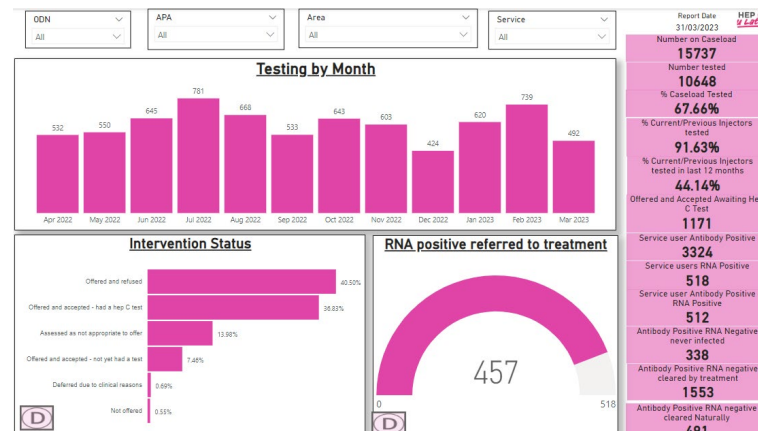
ODN
All

APA
All

Area
All

Service
All

Report Date
31/03/2023

HEP

Testing by Month

| Apr 2022 | May 2022 | Jun 2022 | Jul 2022 | Aug 2022 | Sep 2022 | Oct 2022 | Nov 2022 | Dec 2022 | Jan 2023 | Feb 2023 | Mar 2023 |
|---|---|---|---|---|---|---|---|---|---|---|---|
| 532 | 550 | 645 | 781 | 668 | 533 | 643 | 603 | 424 | 620 | 739 | 492 |

Intervention Status

| Status | % |
|---|---|
| Offered and refused | 40.50% |
| Offered and accepted - had a hep C test | 36.83% |
| Assessed as not appropriate to offer | 13.98% |
| Offered and accepted - not yet had a test | 7.46% |
| Deferred due to clinical reasons | 0.69% |
| Not offered | 0.55% |

RNA positive referred to treatment

457

0

518

Number on Caseload
15737

Number tested
10648

% Caseload Tested
67.66%

% Current/Previous Injectors tested
91.63%

% Current/Previous Injectors tested in last 12 months
44.14%

Offered and Accepted Awaiting Hep C Test
1171

Service user Antibody Positive
3324

Service users RNA Positive
518

Service user Antibody Positive RNA Positive
512

Antibody Positive RNA Negative never infected
338

Antibody Positive RNA negative cleared by treatment
1553

Antibody Positive RNA negative cleared Naturally
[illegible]